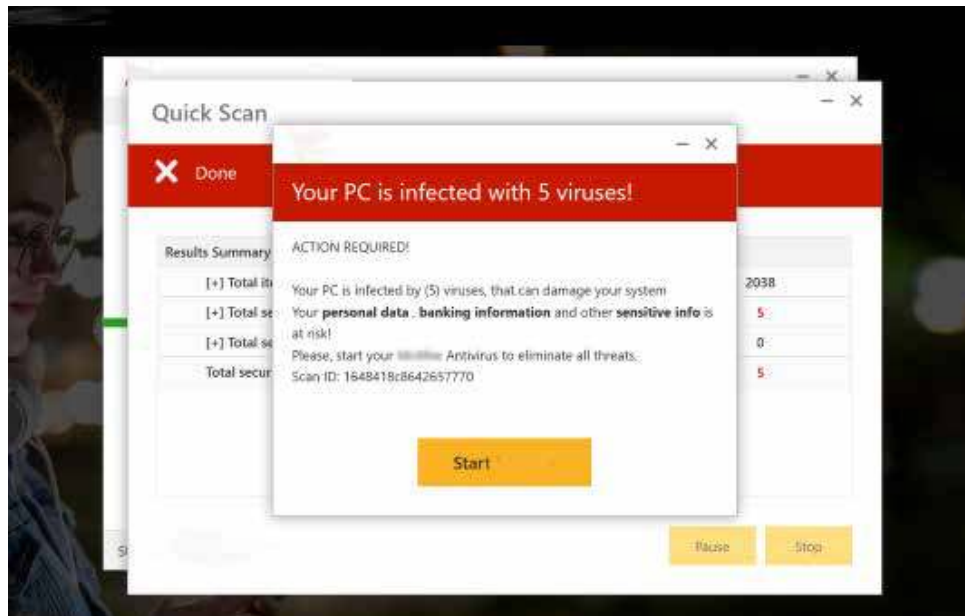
Quick Scan

Done

Results Summary

[+] Total it

[+] Total se

[+] Total se

Total secur

2038

5

0

5

Your PC is infected with 5 viruses!

ACTION REQUIRED!

Your PC is infected by (5) viruses, that can damage your system
Your **personal data** , **banking information** and other **sensitive info** is at risk!
Please, start your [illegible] Antivirus to eliminate all threats.
Scan ID: 1648418c8642657770

Start

Pause

Stop

S